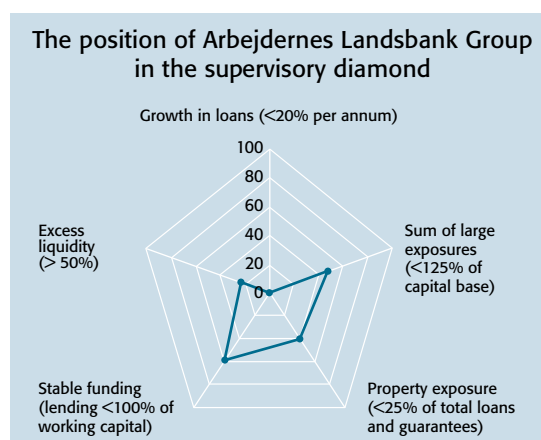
The position of Arbejdernes Landsbank Group in the supervisory diamond

Growth in loans (<20% per annum)

100
80
60
40
20
0

Sum of large exposures (<125% of capital base)

Excess liquidity (> 50%)

Stable funding (lending <100% of working capital)

Property exposure (<25% of total loans and guarantees)